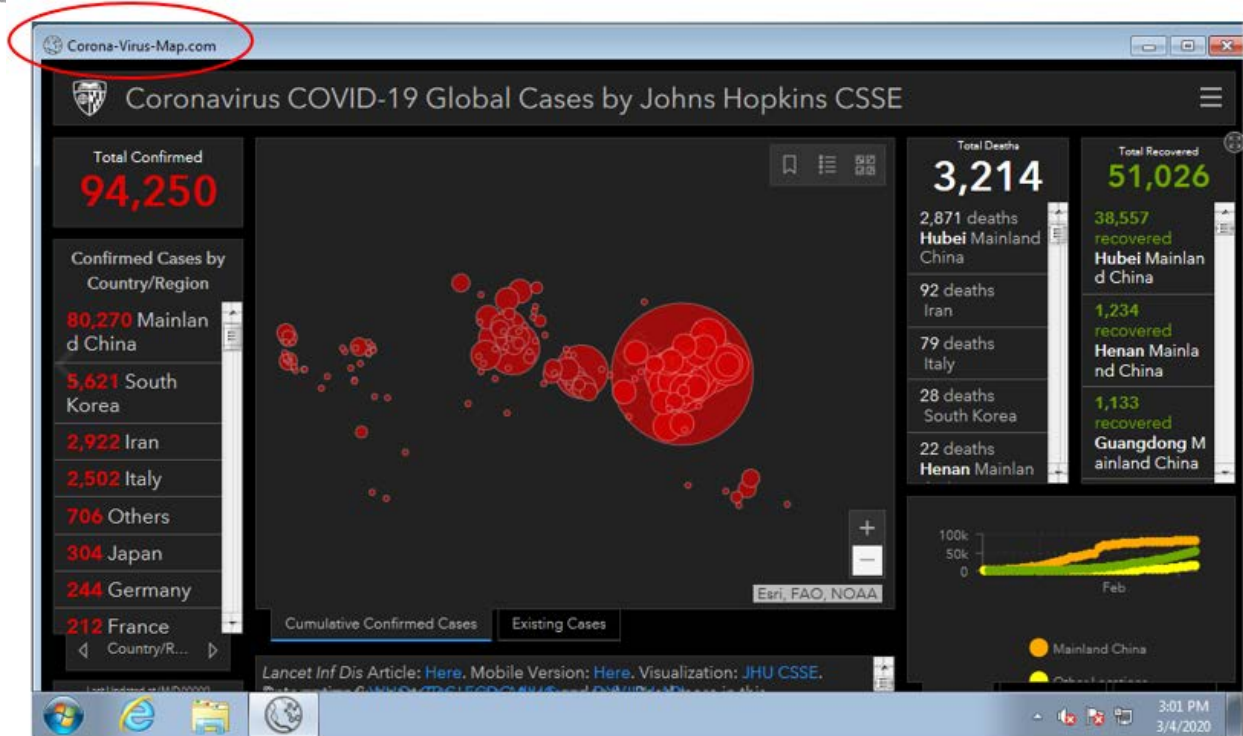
Corona-Virus-Map.com

Coronavirus COVID-19 Global Cases by Johns Hopkins CSSE

Total Confirmed
94,250

Confirmed Cases by Country/Region

80,270 Mainland China
5,621 South Korea
2,922 Iran
2,502 Italy
706 Others
304 Japan
244 Germany
212 France

Country/R...

Last Updated at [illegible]

Total Deaths
3,214

2,871 deaths Hubei Mainland China
92 deaths Iran
79 deaths Italy
28 deaths South Korea
22 deaths Henan Mainlan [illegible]

Total Recovered
51,026

38,557 recovered Hubei Mainland China
1,234 recovered Henan Mainland China
1,133 recovered Guangdong Mainland China

Esri, FAO, NOAA

Cumulative Confirmed Cases
Existing Cases

100k
50k
0
Feb

Mainland China
Other Locations

Lancet Inf Dis Article: Here. Mobile Version: Here. Visualization: JHU CSSE. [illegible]

3:01 PM
3/4/2020